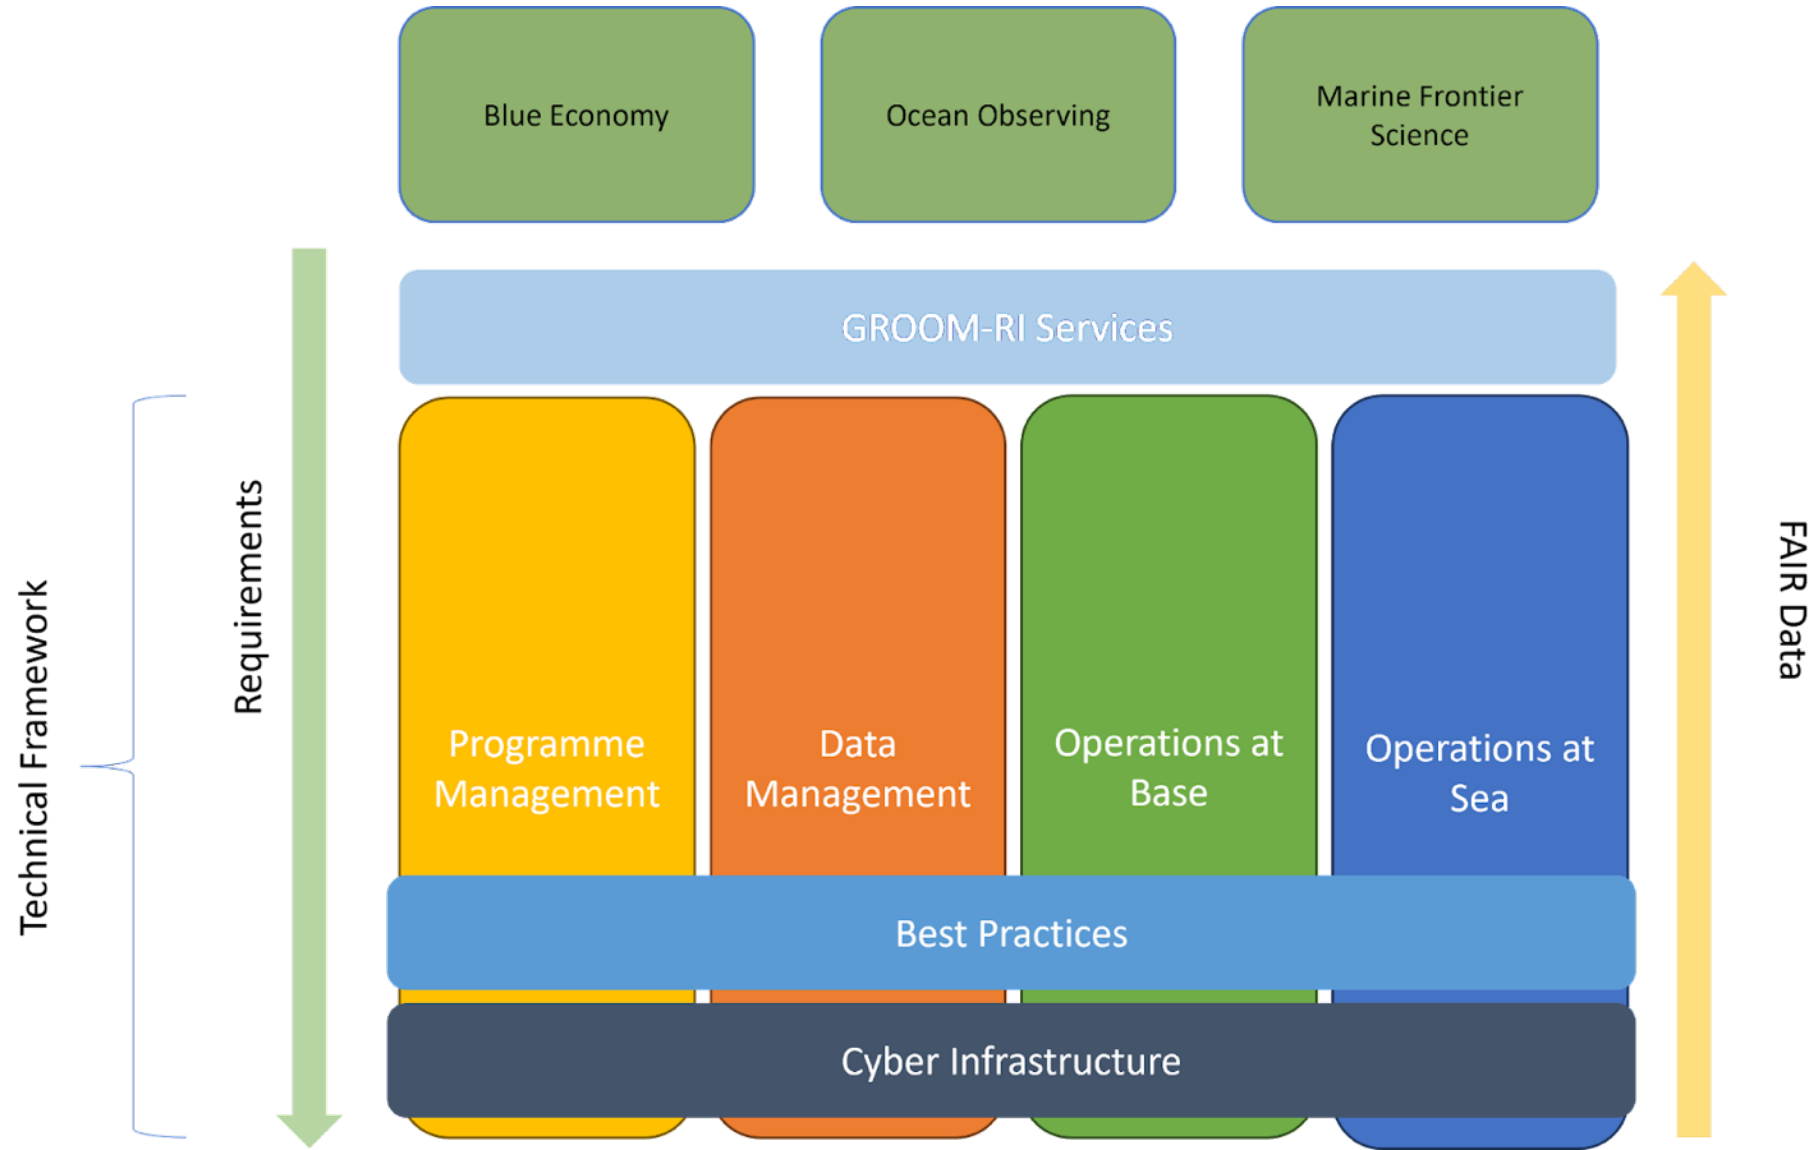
Blue Economy

Ocean Observing

Marine Frontier Science

GROOM-RI Services

Technical Framework

Requirements

Programme Management

Data Management

Operations at Base

Operations at Sea

FAIR Data

Best Practices

Cyber Infrastructure